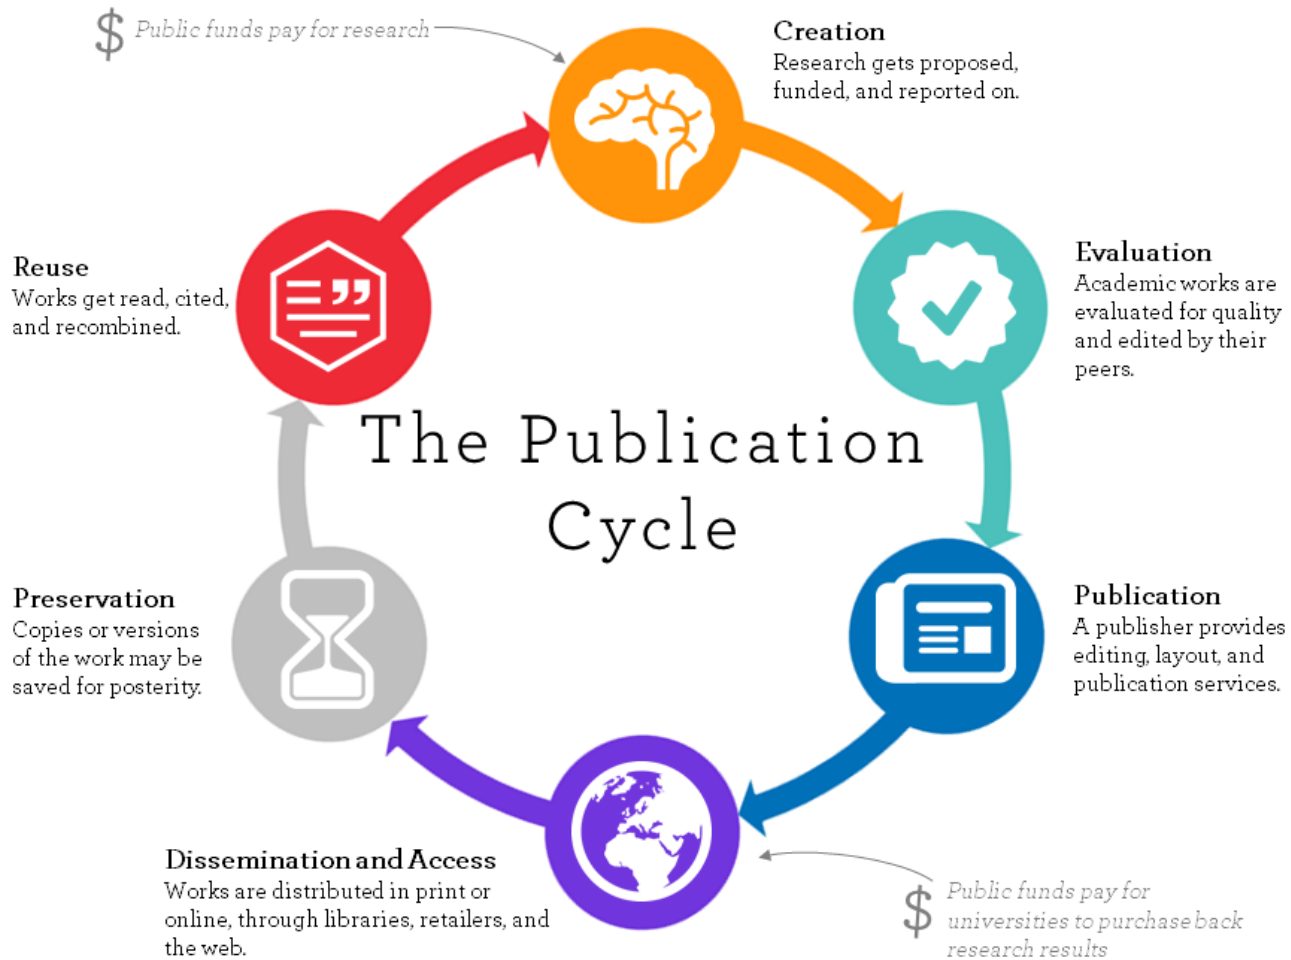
$ Public funds pay for research

Creation
Research gets proposed, funded, and reported on.

Evaluation
Academic works are evaluated for quality and edited by their peers.

Publication
A publisher provides editing, layout, and publication services.

$ Public funds pay for universities to purchase back research results

Dissemination and Access
Works are distributed in print or online, through libraries, retailers, and the web.

Preservation
Copies or versions of the work may be saved for posterity.

Reuse
Works get read, cited, and recombined.

The Publication Cycle